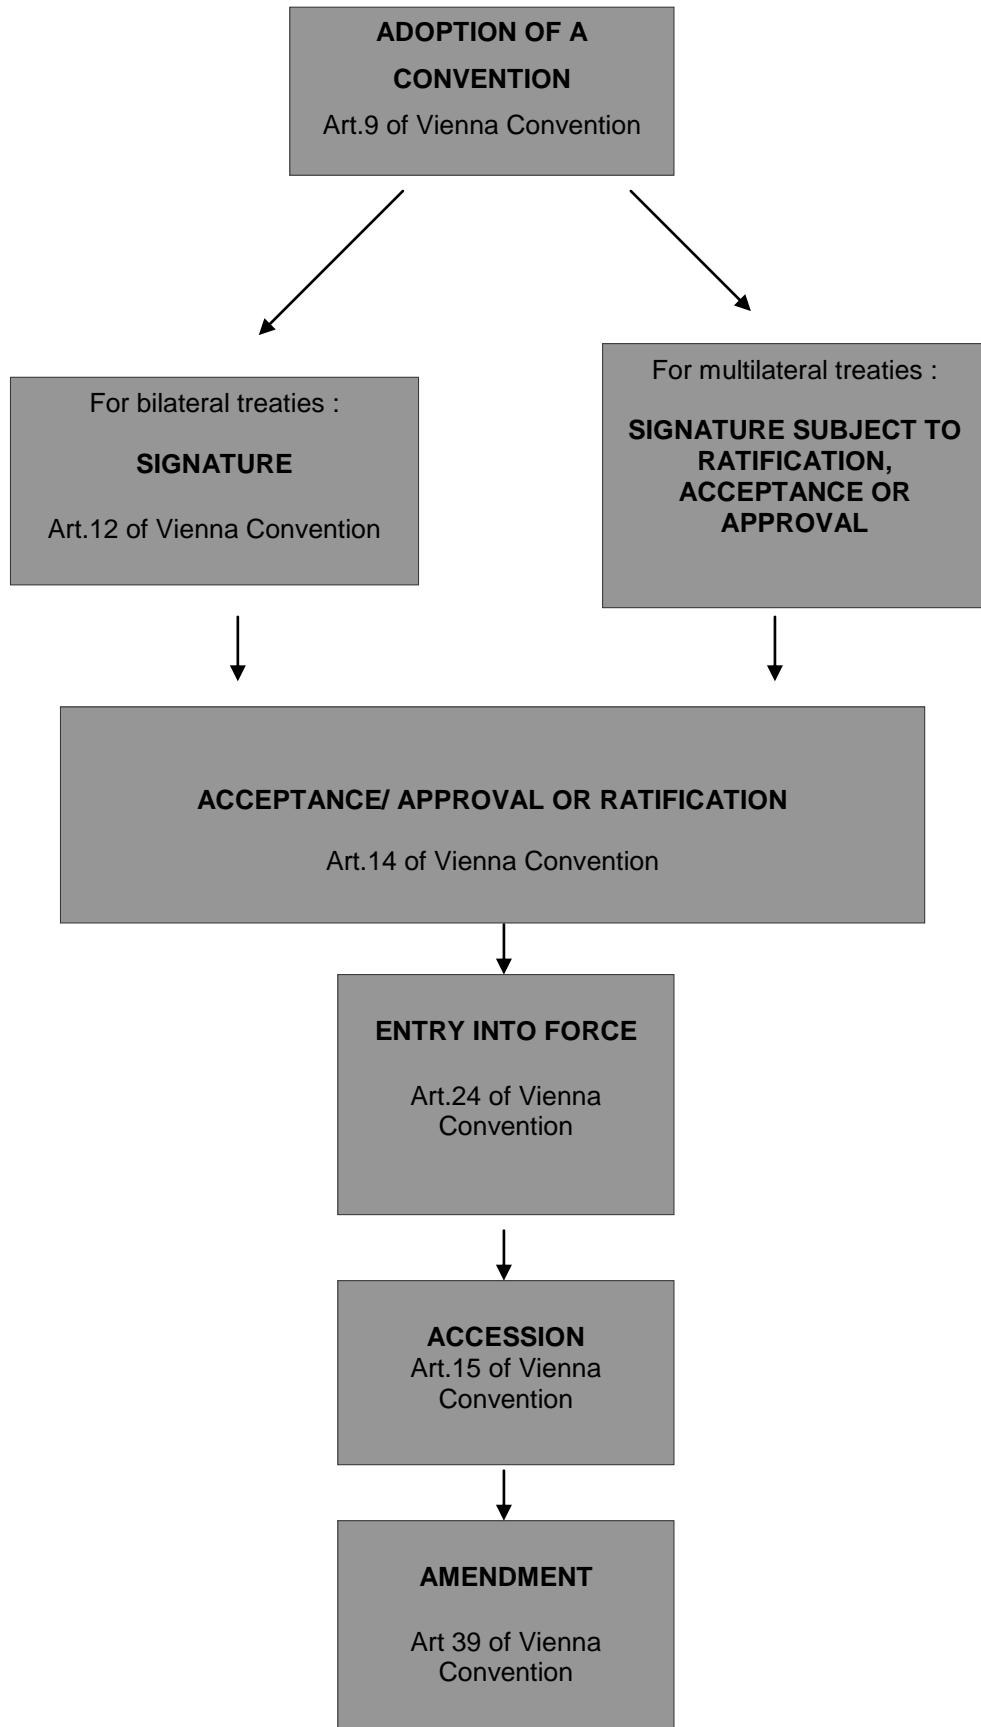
ADOPTION OF A CONVENTION

Art.9 of Vienna Convention

For bilateral treaties :

SIGNATURE

Art.12 of Vienna Convention

For multilateral treaties :

SIGNATURE SUBJECT TO RATIFICATION, ACCEPTANCE OR APPROVAL

ACCEPTANCE/ APPROVAL OR RATIFICATION

Art.14 of Vienna Convention

ENTRY INTO FORCE

Art.24 of Vienna Convention

ACCESSION
Art.15 of Vienna Convention

AMENDMENT

Art 39 of Vienna Convention